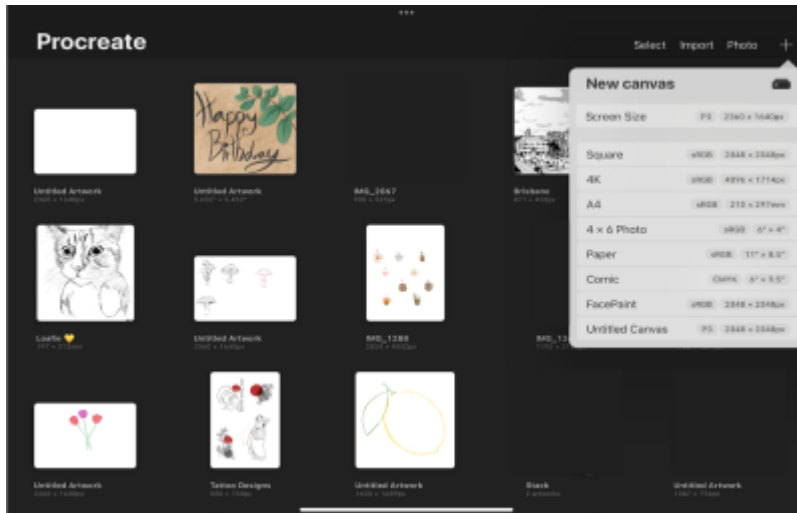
Procreate

Select Import Photo +

New canvas

Screen Size P3 2360 × 1640px

Square sRGB 2048 × 2048px

4K sRGB 4096 × 1714px

A4 sRGB 210 × 297mm

4 × 6 Photo sRGB 6" × 4"

Paper sRGB 11" × 8.5"

Comic CMYK 6" × 9.5"

FacePaint sRGB 2048 × 2048px

Untitled Canvas P3 2048 × 2048px

Happy Birthday

Untitled Artwork
2360 × 1640px

Untitled Artwork
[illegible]

IMG_2667
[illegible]

Brisbane
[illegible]

Loafie 💛
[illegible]

Untitled Artwork
2360 × 1640px

IMG_1388
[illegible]

IMG_13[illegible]
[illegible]

Untitled Artwork
2360 × 1640px

Tattoo Designs
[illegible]

Untitled Artwork
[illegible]

Stack
2 artworks

Untitled Artwork
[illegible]